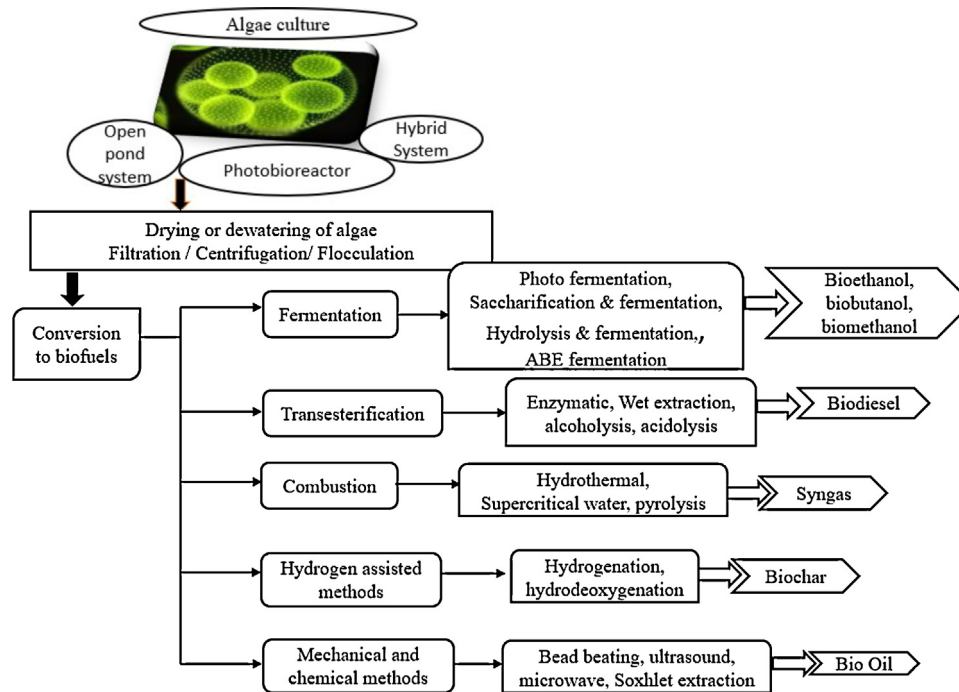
Algae culture

Open pond system

Photobioreactor

Hybrid System

Drying or dewatering of algae
Filtration / Centrifugation/ Flocculation

Conversion to biofuels

Fermentation

Photo fermentation, Saccharification & fermentation, Hydrolysis & fermentation,, ABE fermentation

Bioethanol, biobutanol, biomethanol

Transesterification

Enzymatic, Wet extraction, alcoholysis, acidolysis

Biodiesel

Combustion

Hydrothermal, Supercritical water, pyrolysis

Syngas

Hydrogen assisted methods

Hydrogenation, hydrodeoxygenation

Biochar

Mechanical and chemical methods

Bead beating, ultrasound, microwave, Soxhlet extraction

Bio Oil